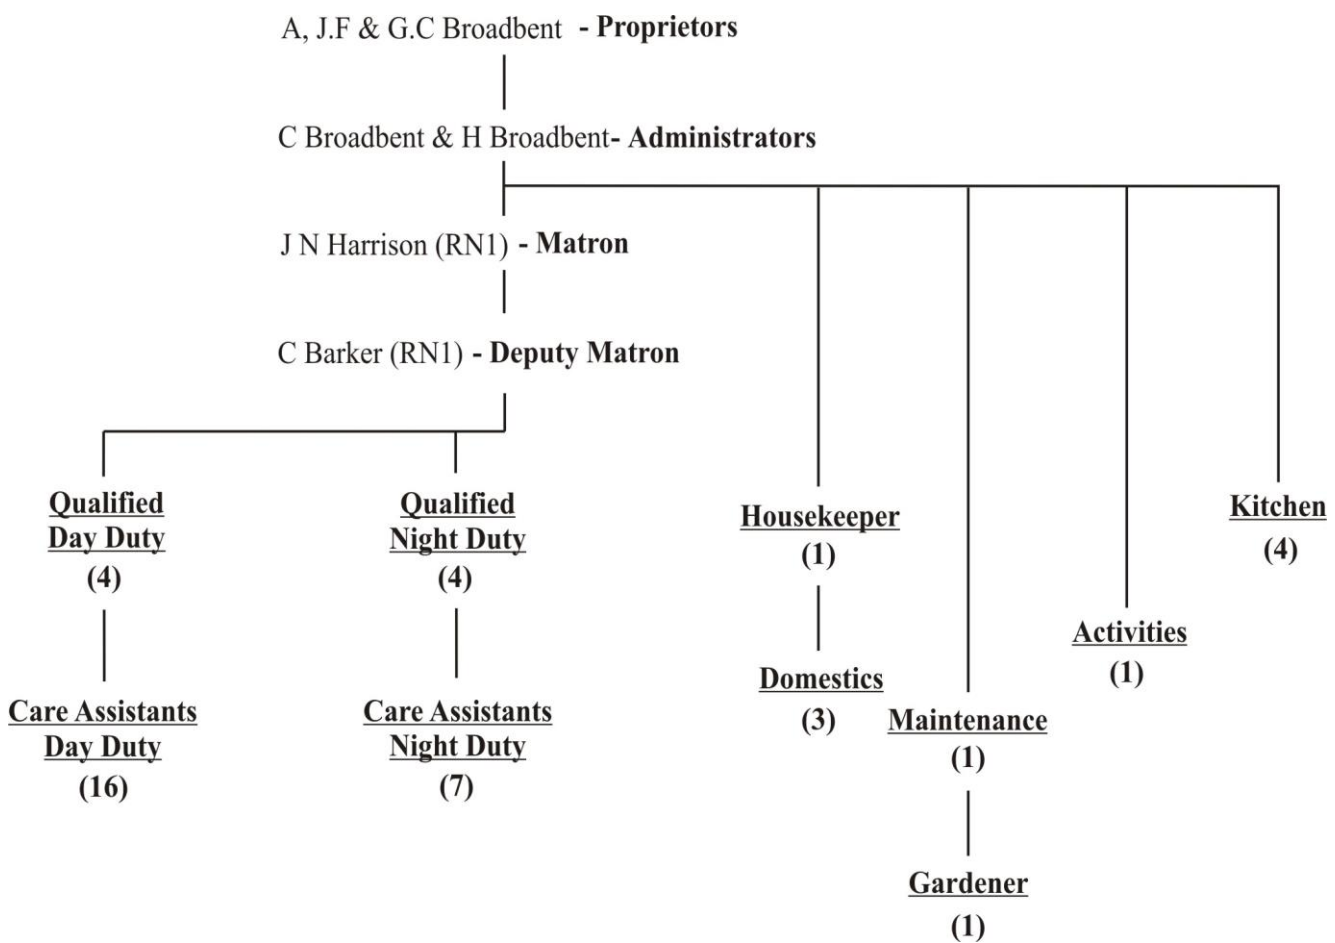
A, J.F & G.C Broadbent - **Proprietors**

C Broadbent & H Broadbent- **Administrators**

J N Harrison (RN1) - **Matron**

C Barker (RN1) - **Deputy Matron**

**Qualified Day Duty**
**(4)**

**Care Assistants Day Duty**
**(16)**

**Qualified Night Duty**
**(4)**

**Care Assistants Night Duty**
**(7)**

**Housekeeper**
**(1)**

**Domestics**
**(3)**

**Maintenance**
**(1)**

**Gardener**
**(1)**

**Activities**
**(1)**

**Kitchen**
**(4)**